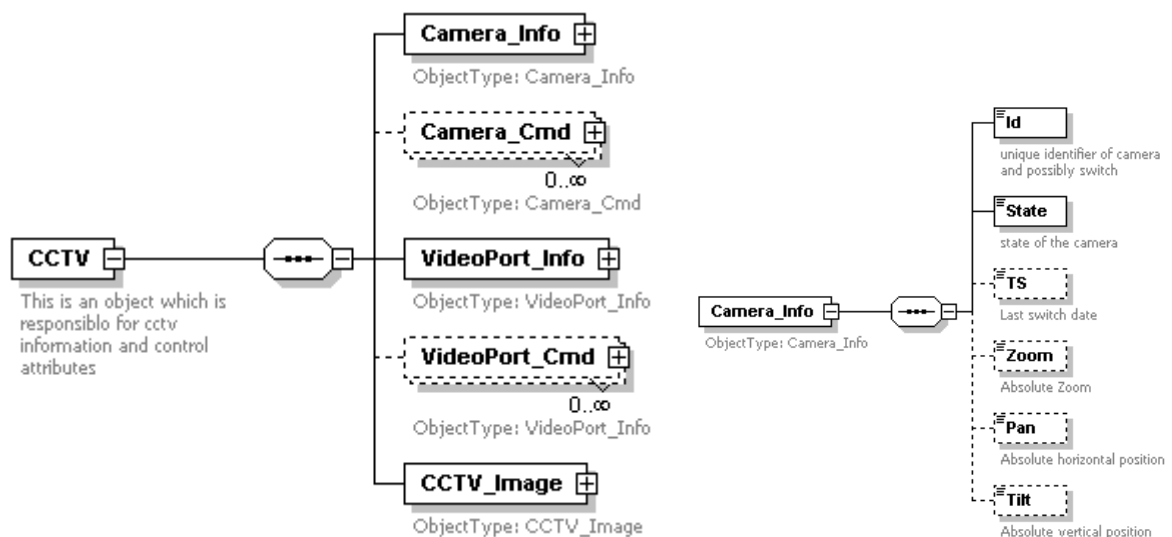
CCTV

This is an object which is responsiblo for cctv information and control attributes

Camera_Info
ObjectType: Camera_Info

Camera_Cmd
0..∞
ObjectType: Camera_Cmd

VideoPort_Info
ObjectType: VideoPort_Info

VideoPort_Cmd
0..∞
ObjectType: VideoPort_Info

CCTV_Image
ObjectType: CCTV_Image

Camera_Info
ObjectType: Camera_Info

Id
unique identifier of camera and possibly switch

State
state of the camera

TS
Last switch date

Zoom
Absolute Zoom

Pan
Absolute horizontal position

Tilt
Absolute vertical position